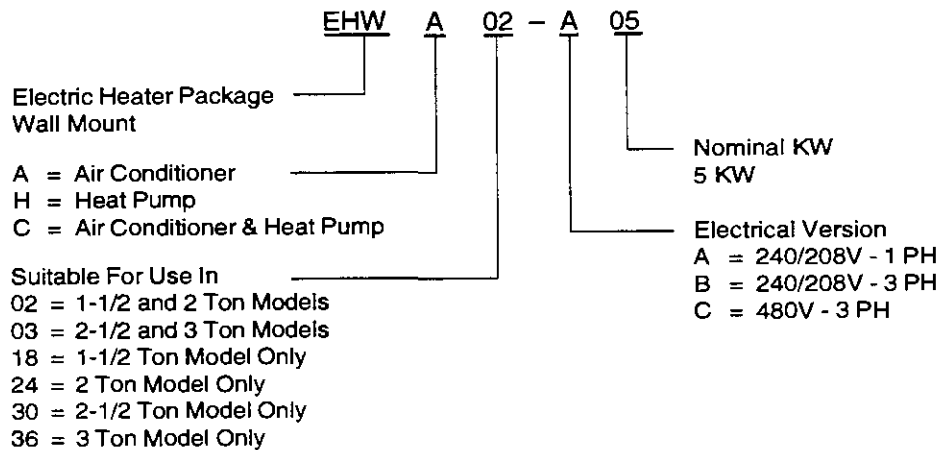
EHW A 02 – A 05

Electric Heater Package
Wall Mount

A = Air Conditioner
H = Heat Pump
C = Air Conditioner & Heat Pump

Suitable For Use In
02 = 1-1/2 and 2 Ton Models
03 = 2-1/2 and 3 Ton Models
18 = 1-1/2 Ton Model Only
24 = 2 Ton Model Only
30 = 2-1/2 Ton Model Only
36 = 3 Ton Model Only

Nominal KW
5 KW

Electrical Version
A = 240/208V - 1 PH
B = 240/208V - 3 PH
C = 480V - 3 PH